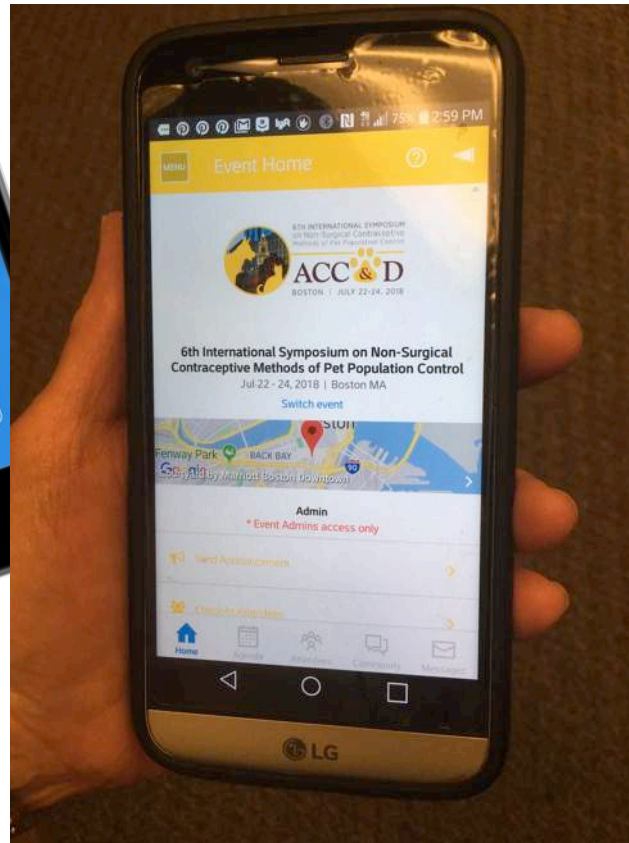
75% 2:59 PM

MENU Event Home

6TH INTERNATIONAL SYMPOSIUM on Non-Surgical Contraceptive Methods of Pet Population Control
ACC&D
BOSTON | JULY 22-24, 2018

6th International Symposium on Non-Surgical Contraceptive Methods of Pet Population Control
Jul 22 - 24, 2018 | Boston MA
Switch event

Fenway Park BACK BAY
Google
Courtyard by Marriott Boston Downtown

Admin
* Event Admins access only

Send Announcement

Check-in Attendees

Home Agenda Attendees Community Messages

LG